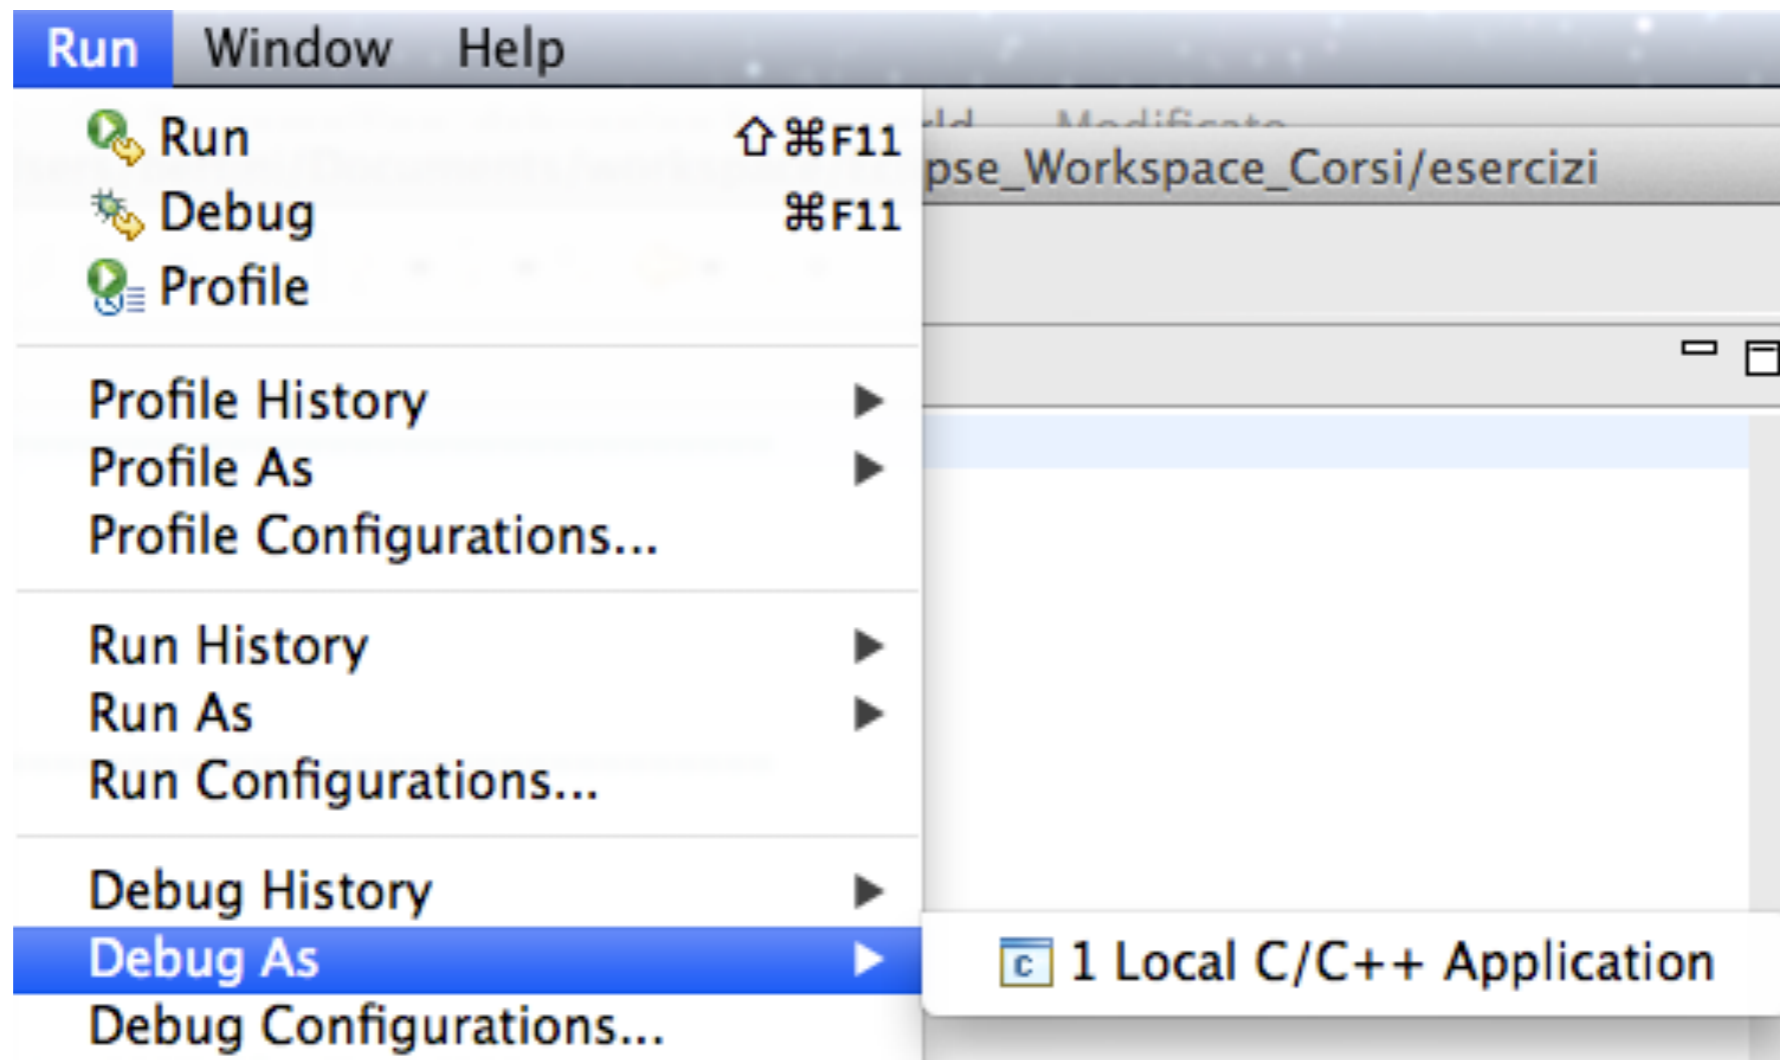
Run Window Help

Run ⇧⌘F11
Debug ⌘F11
Profile

Profile History
Profile As
Profile Configurations...

Run History
Run As
Run Configurations...

Debug History
Debug As
Debug Configurations...

pse_Workspace_Corsi/esercizi

1 Local C/C++ Application